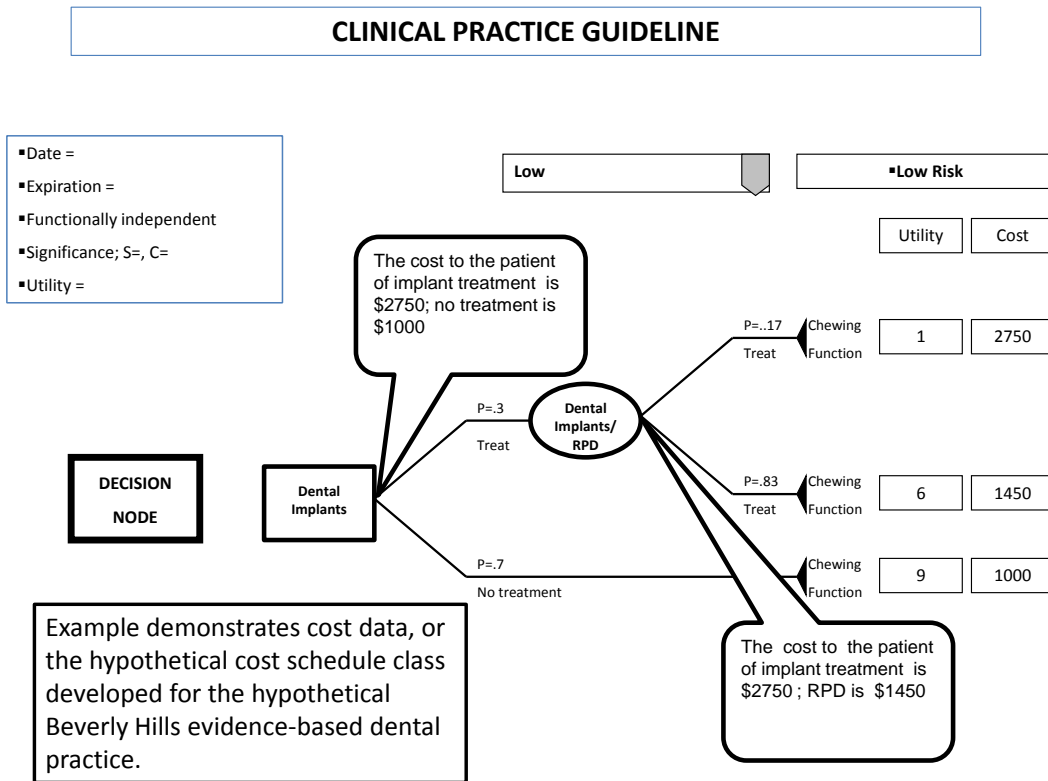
CLINICAL PRACTICE GUIDELINE

▪Date =

▪Expiration =

▪Functionally independent

▪Significance; S=, C=

▪Utility =

Low

▪Low Risk

Utility

Cost

The cost to the patient of implant treatment is $2750; no treatment is $1000

P=..17

Treat

Chewing Function

1

2750

P=.3

Treat

Dental Implants/ RPD

DECISION NODE

Dental Implants

P=.83

Treat

Chewing Function

6

1450

P=.7

No treatment

Chewing Function

9

1000

Example demonstrates cost data, or the hypothetical cost schedule class developed for the hypothetical Beverly Hills evidence-based dental practice.

The cost to the patient of implant treatment is $2750 ; RPD is $1450